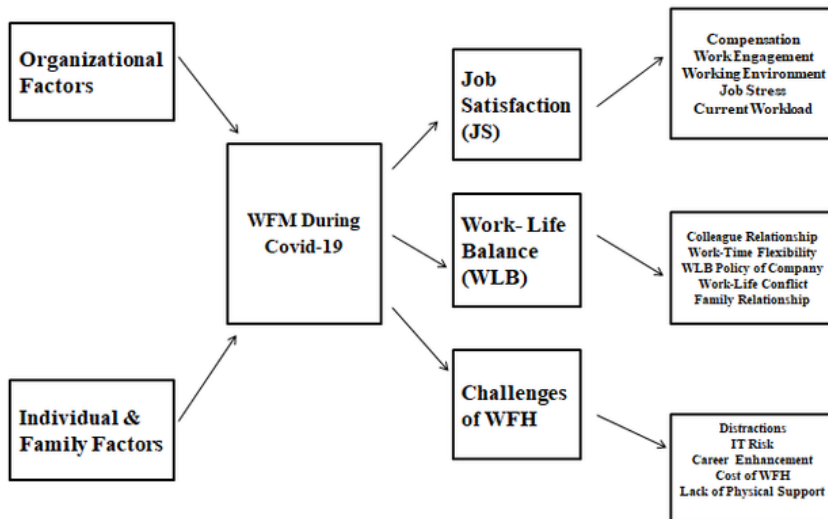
Organizational Factors

Individual & Family Factors

WFM During Covid-19

Job Satisfaction (JS)

Compensation
Work Engagement
Working Environment
Job Stress
Current Workload

Work- Life Balance (WLB)

Colleague Relationship
Work-Time Flexibility
WLB Policy of Company
Work-Life Conflict
Family Relationship

Challenges of WFH

Distractions
IT Risk
Career Enhancement
Cost of WFH
Lack of Physical Support